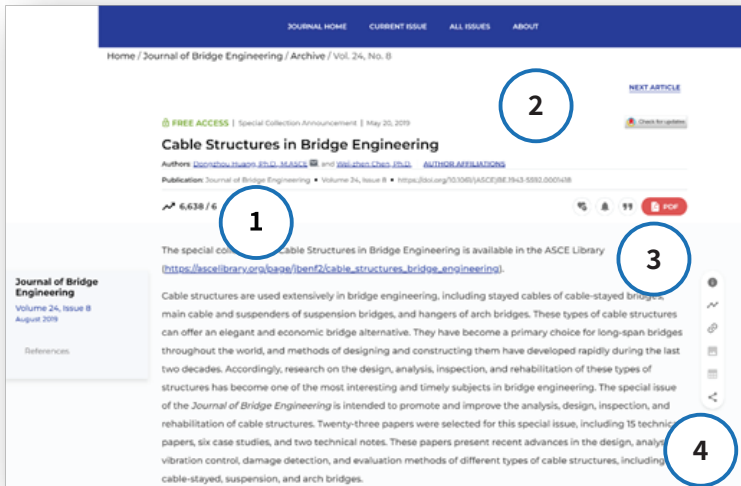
JOURNAL HOME CURRENT ISSUE ALL ISSUES ABOUT

Home / Journal of Bridge Engineering / Archive / Vol. 24, No. 8

NEXT ARTICLE

2

FREE ACCESS | Special Collection Announcement | May 20, 2019

Check for updates

Cable Structures in Bridge Engineering

Authors: Dongzhou Huang, Ph.D., M.ASCE and Wei-chen Chen, Ph.D. AUTHOR AFFILIATIONS

Publication: Journal of Bridge Engineering • Volume 24, Issue 8 • https://doi.org/10.1061/(ASCE)BE.1943-5592.0001418

6,638 / 6

1

PDF

3

The special coll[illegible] Cable Structures in Bridge Engineering is available in the ASCE Library (https://ascelibrary.org/page/jbenf2/cable_structures_bridge_engineering).

Journal of Bridge Engineering
Volume 24, Issue 8
August 2019

References

Cable structures are used extensively in bridge engineering, including stayed cables of cable-stayed bridges, main cable and suspenders of suspension bridges, and hangers of arch bridges. These types of cable structures can offer an elegant and economic bridge alternative. They have become a primary choice for long-span bridges throughout the world, and methods of designing and constructing them have developed rapidly during the last two decades. Accordingly, research on the design, analysis, inspection, and rehabilitation of these types of structures has become one of the most interesting and timely subjects in bridge engineering. The special issue of the Journal of Bridge Engineering is intended to promote and improve the analysis, design, inspection, and rehabilitation of cable structures. Twenty-three papers were selected for this special issue, including 15 technic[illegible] papers, six case studies, and two technical notes. These papers present recent advances in the design, analys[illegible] vibration control, damage detection, and evaluation methods of different types of cable structures, including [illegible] cable-stayed, suspension, and arch bridges.

4